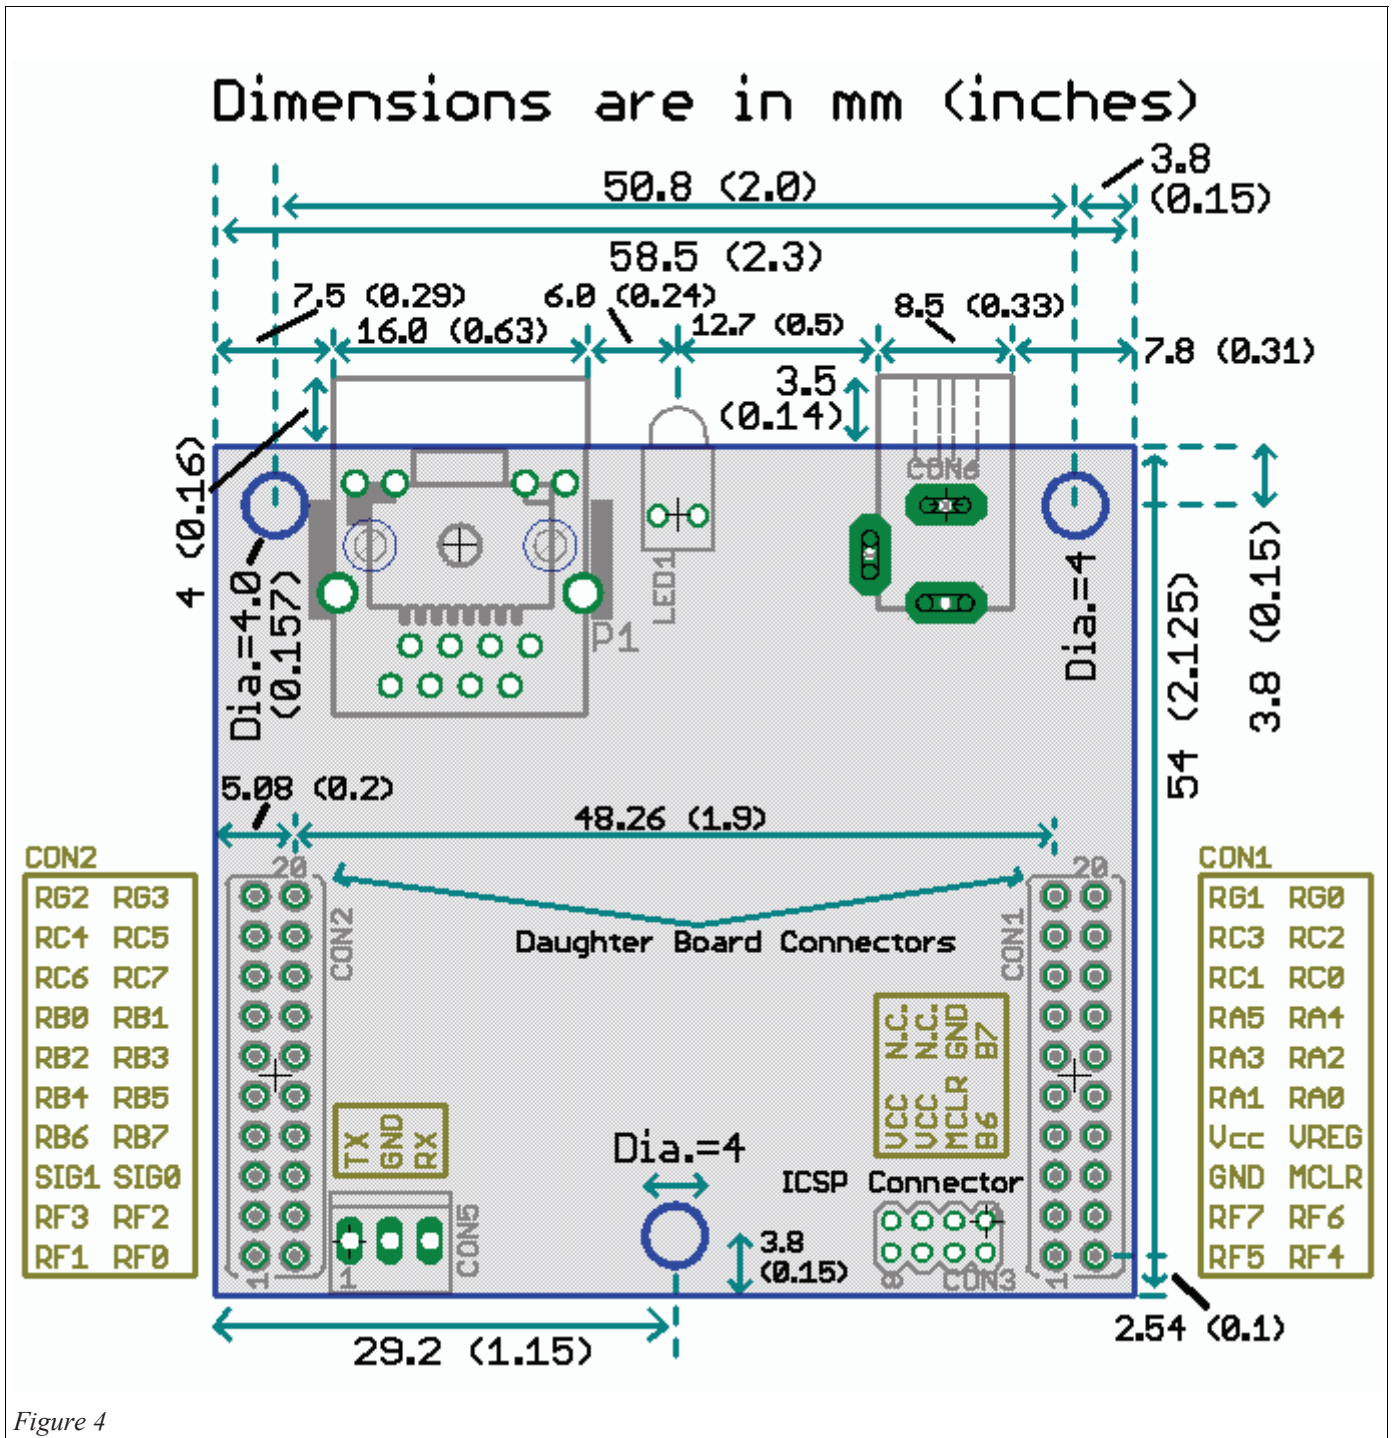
Dimensions are in mm (inches)

3.8 (0.15)

50.8 (2.0)

58.5 (2.3)

7.5 (0.29)

6.0 (0.24)

16.0 (0.63)

12.7 (0.5)

8.5 (0.33)

7.8 (0.31)

3.5 (0.14)

4 (0.16)

CON6

Dia.=4.0 (0.157)

P1

LED1

Dia.=4

54 (2.125)

3.8 (0.15)

5.08 (0.2)

48.26 (1.9)

CON2

| RG2 | RG3 |
|---|---|
| RC4 | RC5 |
| RC6 | RC7 |
| RB0 | RB1 |
| RB2 | RB3 |
| RB4 | RB5 |
| RB6 | RB7 |
| SIG1 | SIG0 |
| RF3 | RF2 |
| RF1 | RF0 |

20

CON2

Daughter Board Connectors

CON1

20

CON1

| RG1 | RG0 |
|---|---|
| RC3 | RC2 |
| RC1 | RC0 |
| RA5 | RA4 |
| RA3 | RA2 |
| RA1 | RA0 |
| Vcc | VREG |
| GND | MCLR |
| RF7 | RF6 |
| RF5 | RF4 |

N.C. N.C. GND B7
VCC VCC MCLR B6

TX GND RX

Dia.=4

ICSP Connector

1

1

CON5

3.8 (0.15)

CON3

1

2.54 (0.1)

29.2 (1.15)

Figure 4